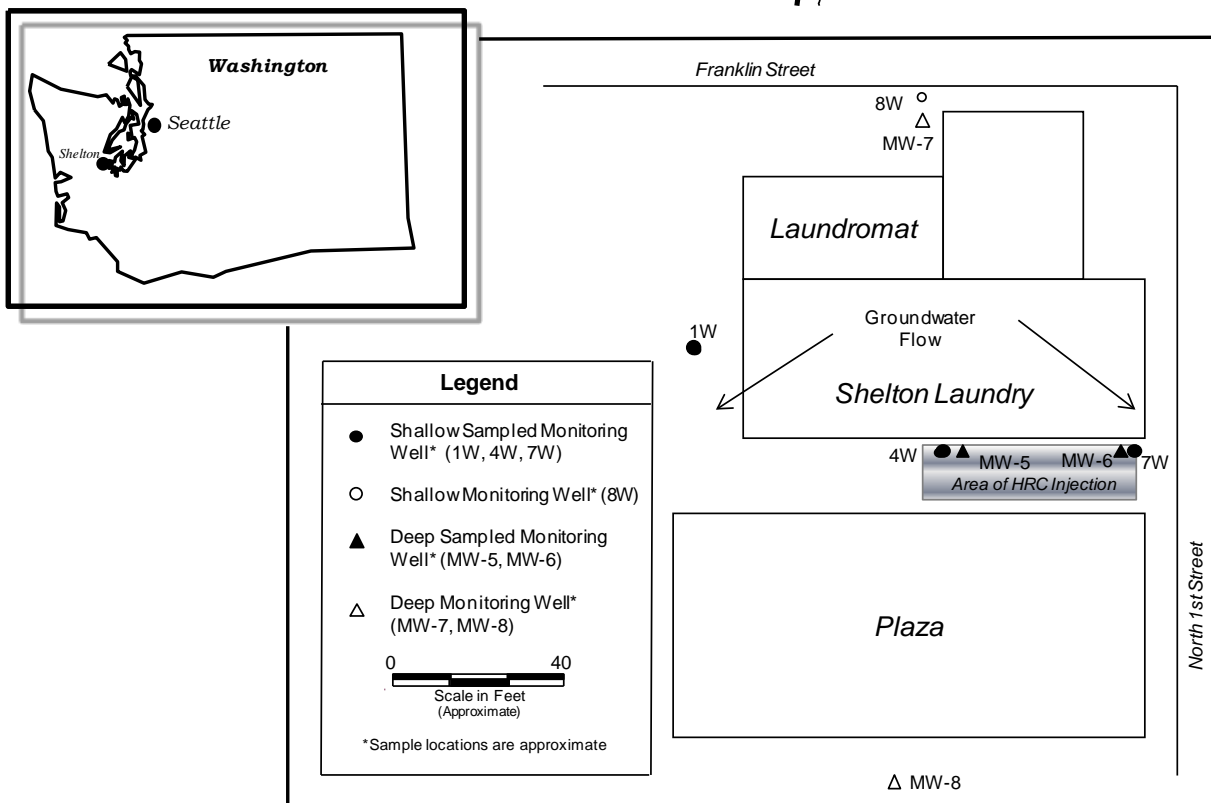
Washington
Seattle
Shelton

Franklin Street
8W
MW-7
Laundromat
Groundwater Flow
1W
Shelton Laundry
4W
MW-5
MW-6
7W
Area of HRC Injection
Plaza
North 1st Street
MW-8

Legend
Shallow Sampled Monitoring Well* (1W, 4W, 7W)
Shallow Monitoring Well* (8W)
Deep Sampled Monitoring Well* (MW-5, MW-6)
Deep Monitoring Well* (MW-7, MW-8)
0 40
Scale in Feet (Approximate)
*Sample locations are approximate